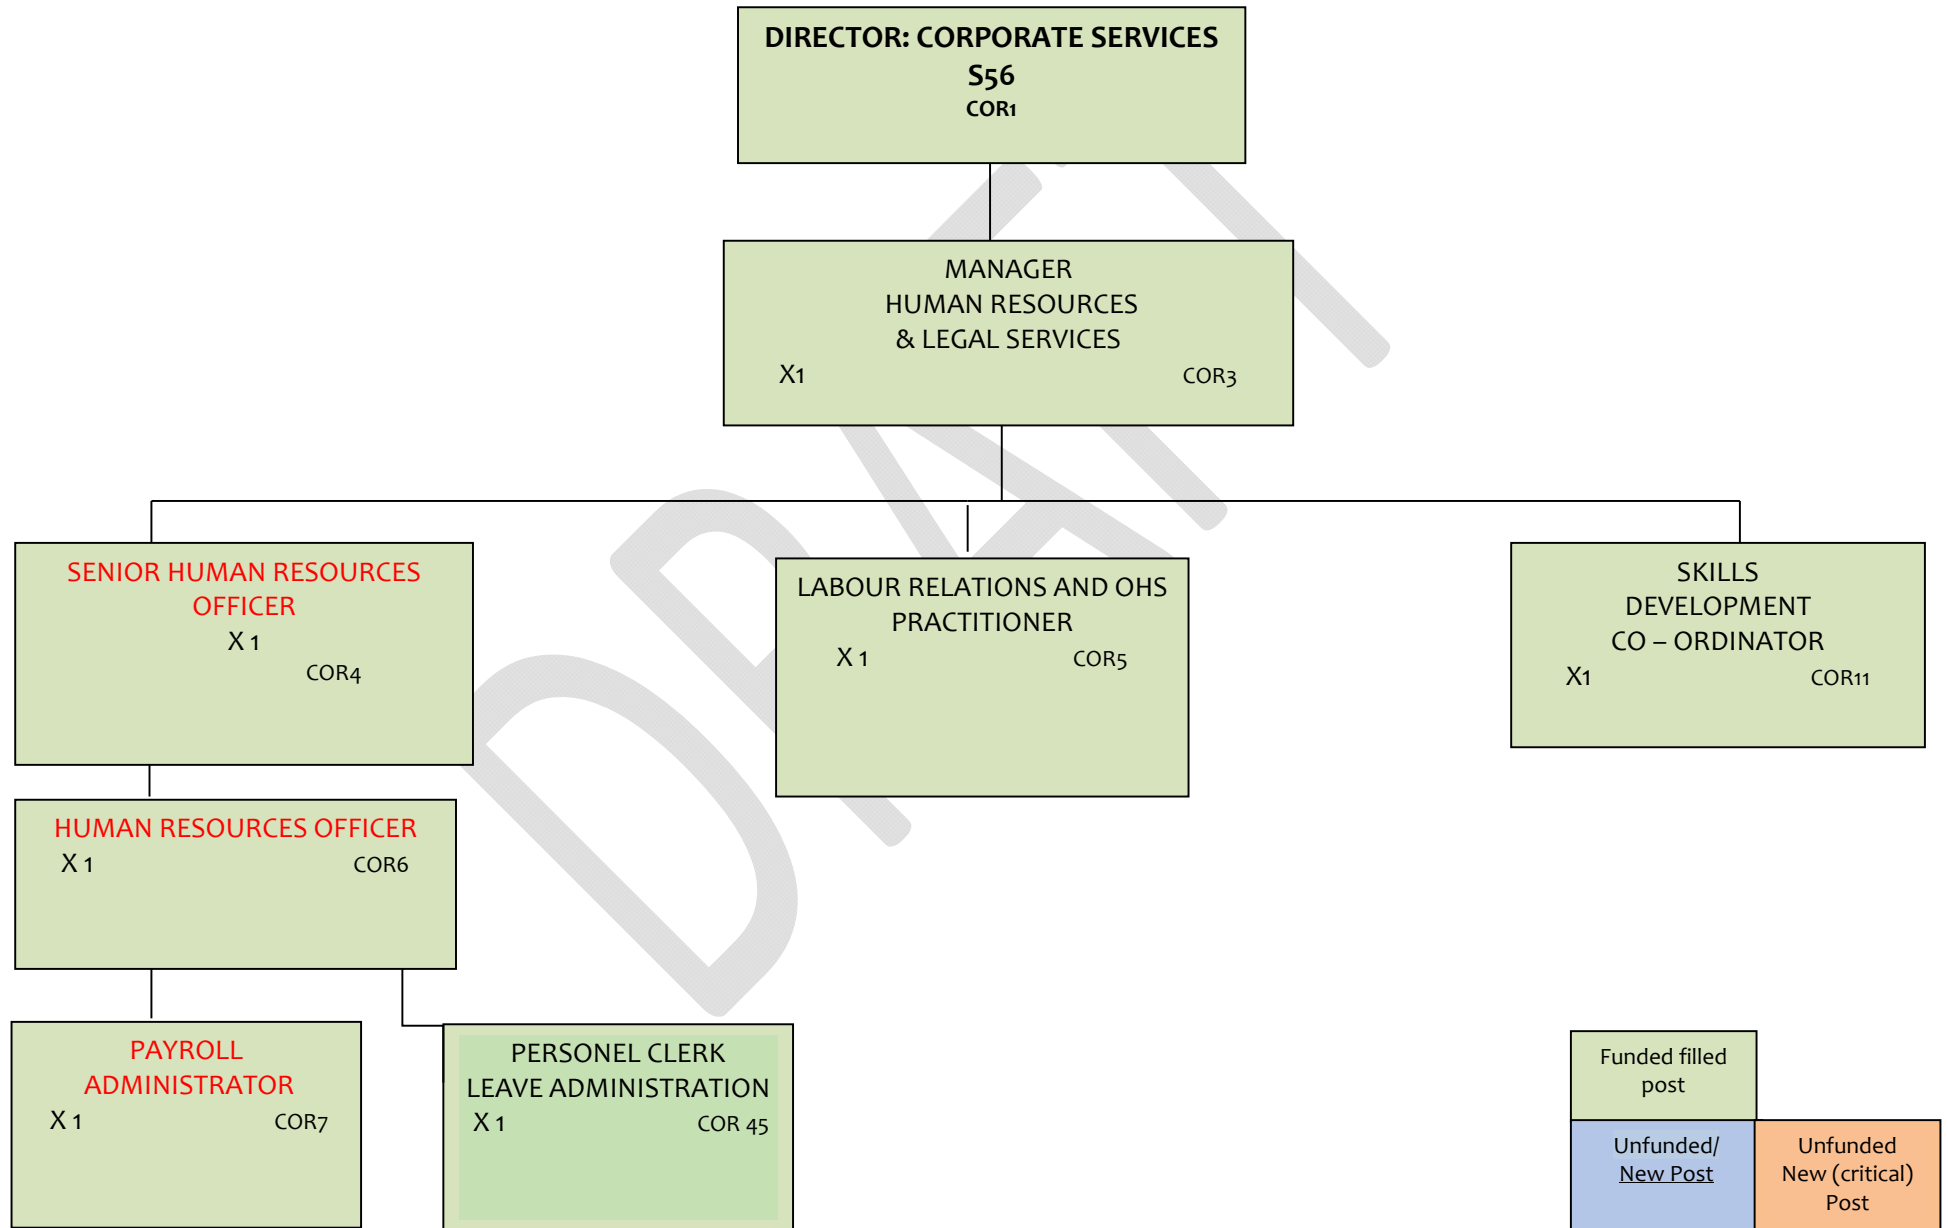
DIRECTOR: CORPORATE SERVICES
S56
COR1

MANAGER
HUMAN RESOURCES
& LEGAL SERVICES
X1 COR3

SENIOR HUMAN RESOURCES OFFICER
X 1
COR4

LABOUR RELATIONS AND OHS PRACTITIONER
X 1 COR5

SKILLS DEVELOPMENT CO – ORDINATOR
X1 COR11

HUMAN RESOURCES OFFICER
X 1 COR6

PAYROLL ADMINISTRATOR
X 1 COR7

PERSONEL CLERK
LEAVE ADMINISTRATION
X 1 COR 45

DRAFT

Funded filled post

Unfunded/ New Post

Unfunded New (critical) Post